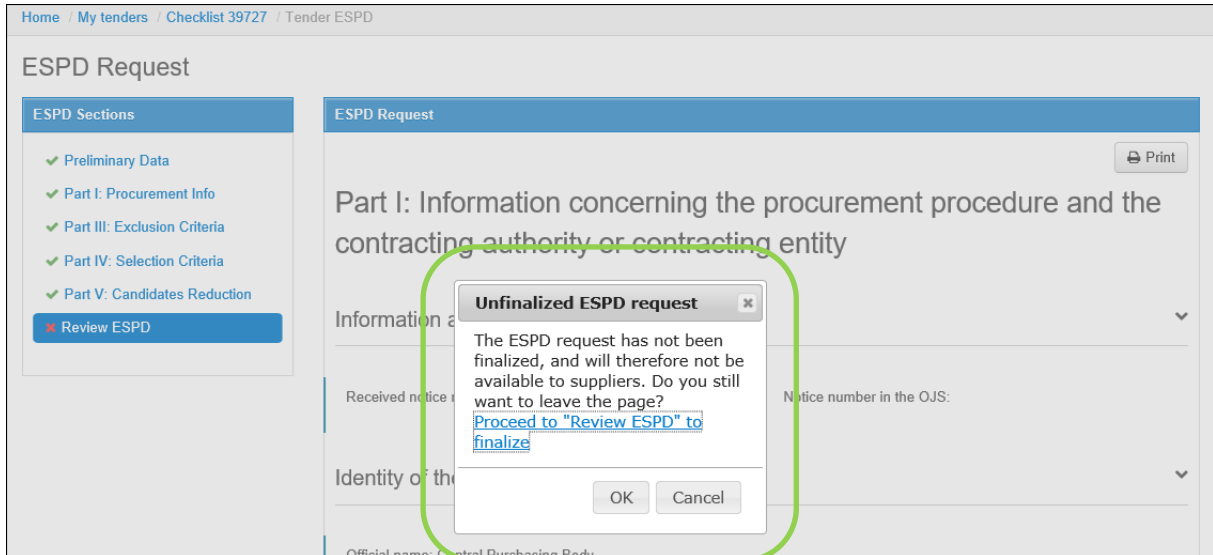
Home / My tenders / Checklist 39727 / Tender ESPD

ESPD Request

ESPD Sections

✔ Preliminary Data
✔ Part I: Procurement Info
✔ Part III: Exclusion Criteria
✔ Part IV: Selection Criteria
✔ Part V: Candidates Reduction
✖ Review ESPD

ESPD Request

Print

Part I: Information concerning the procurement procedure and the contracting authority or contracting entity

Information a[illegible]

Received no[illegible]

N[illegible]otice number in the OJS:

Identity of th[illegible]

Official name: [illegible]entral Purchasing Body

Unfinalized ESPD request

The ESPD request has not been finalized, and will therefore not be available to suppliers. Do you still want to leave the page?
Proceed to "Review ESPD" to finalize

OK Cancel